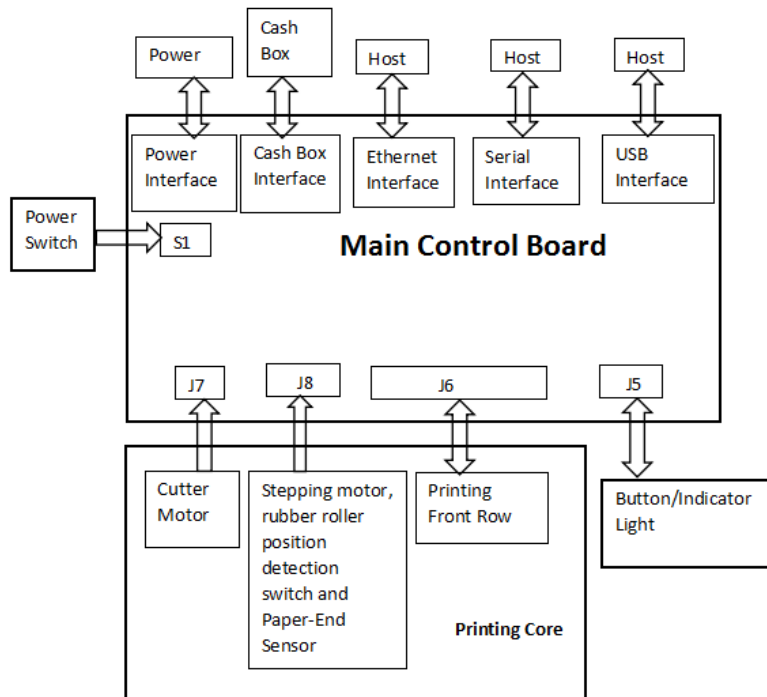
Power

Cash Box

Host

Host

Host

Power Interface

Cash Box Interface

Ethernet Interface

Serial Interface

USB Interface

Power Switch

S1

Main Control Board

J7

J8

J6

J5

Cutter Motor

Stepping motor, rubber roller position detection switch and Paper-End Sensor

Printing Front Row

Button/Indicator Light

Printing Core